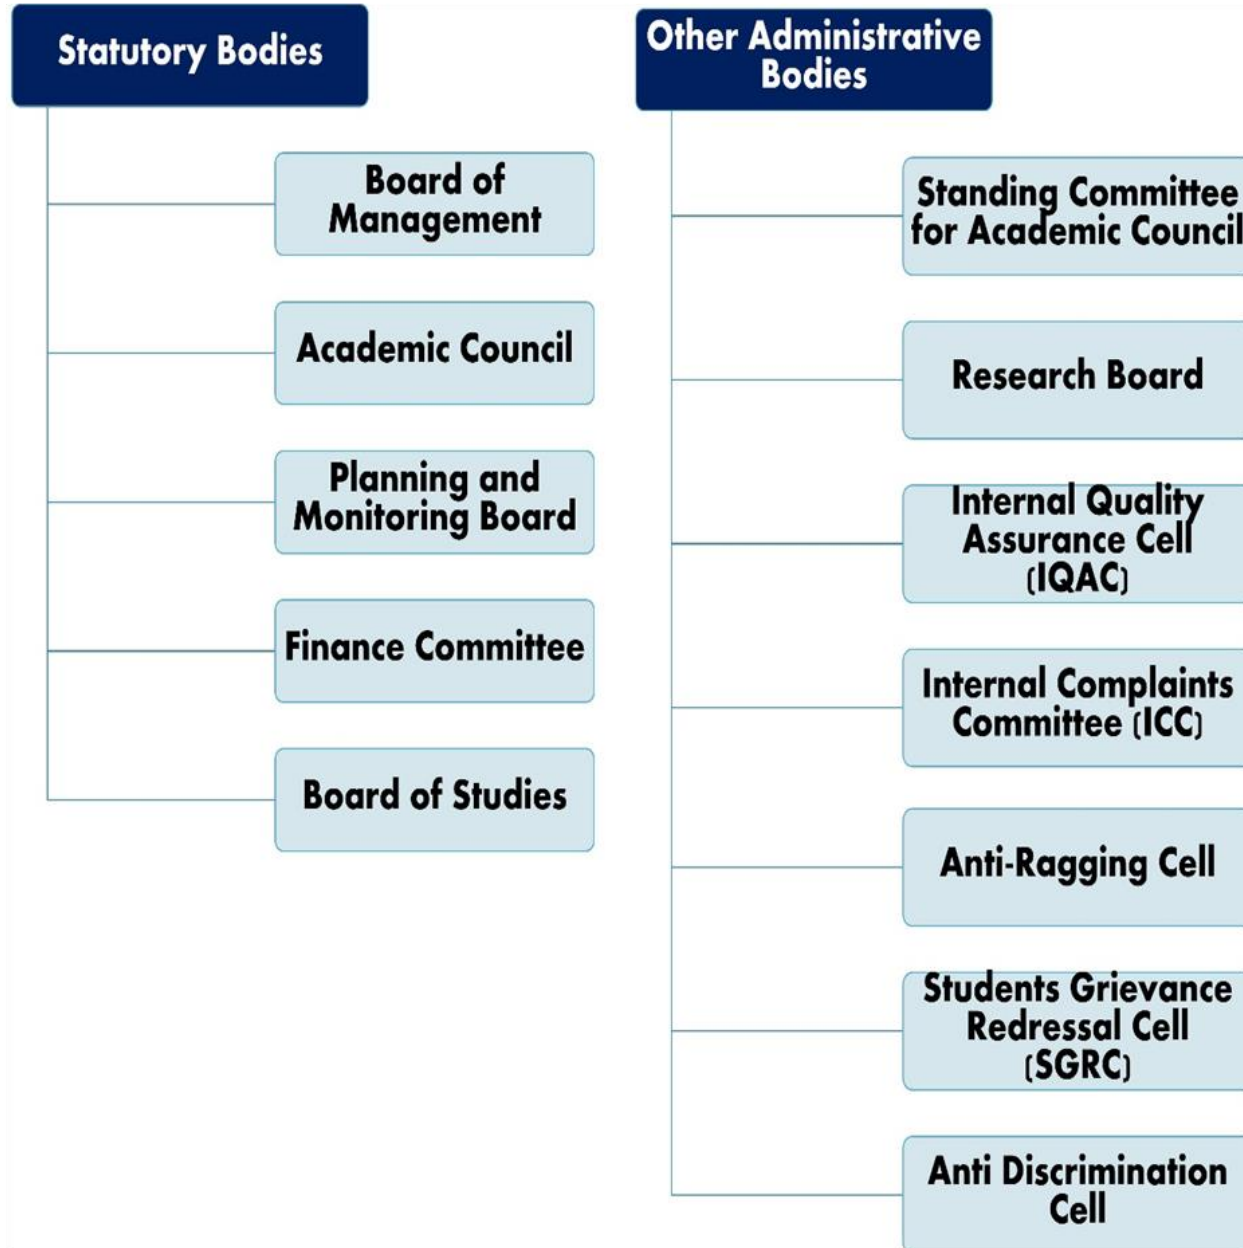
Statutory Bodies

Board of Management

Academic Council

Planning and Monitoring Board

Finance Committee

Board of Studies

Other Administrative Bodies

Standing Committee for Academic Council

Research Board

Internal Quality Assurance Cell (IQAC)

Internal Complaints Committee (ICC)

Anti-Ragging Cell

Students Grievance Redressal Cell (SGRC)

Anti Discrimination Cell